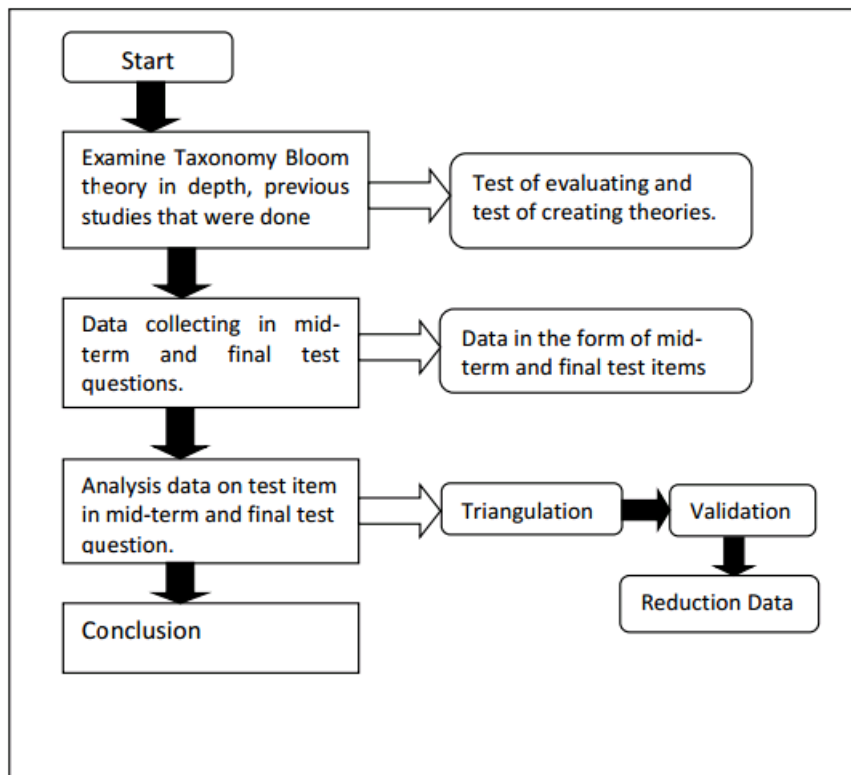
Start

Examine Taxonomy Bloom theory in depth, previous studies that were done

Test of evaluating and test of creating theories.

Data collecting in mid-term and final test questions.

Data in the form of mid-term and final test items

Analysis data on test item in mid-term and final test question.

Triangulation

Validation

Reduction Data

Conclusion